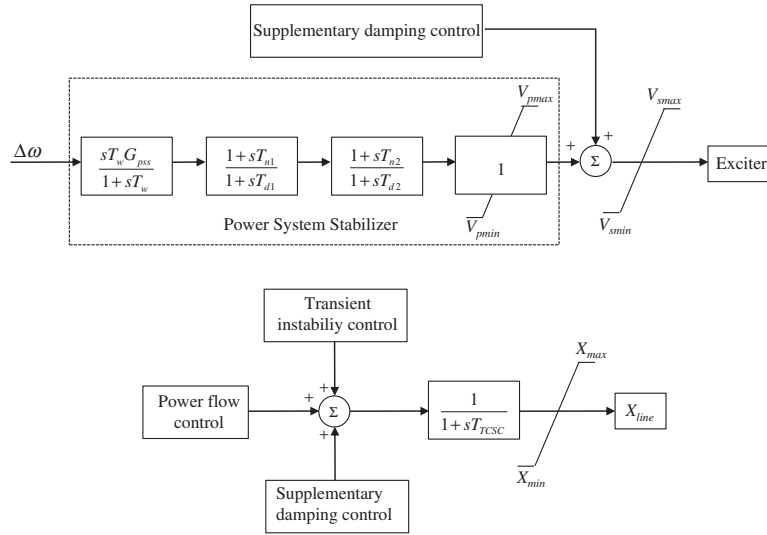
Supplementary damping control

$\Delta\omega$

$\frac{sT_w G_{pss}}{1+sT_w}$

$\frac{1+sT_{n1}}{1+sT_{d1}}$

$\frac{1+sT_{n2}}{1+sT_{d2}}$

$V_{pmax}$

1

$V_{pmin}$

Power System Stabilizer

+

+

$\Sigma$

$V_{smax}$

$V_{smin}$

Exciter

Transient instabiliy control

Power flow control

+

+

+

$\Sigma$

$\frac{1}{1+sT_{TCSC}}$

$X_{max}$

$X_{min}$

$X_{line}$

Supplementary damping control